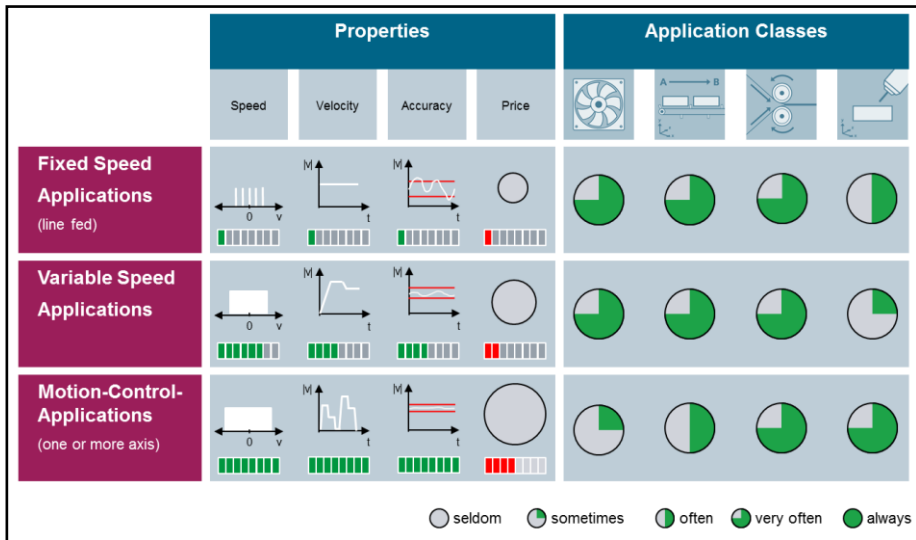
| | Properties | | | | Application Classes | | | |
|---|---|---|---|---|---|---|---|---|
| | Speed | Velocity | Accuracy | Price | | A → B | | |
| **Fixed Speed Applications** (line fed) | 0 v | \|M\| t | \|M\| t | | | | | |
| **Variable Speed Applications** | 0 v | \|M\| t | \|M\| t | | | | | |
| **Motion-Control-Applications** (one or more axis) | 0 v | \|M\| t | \|M\| t | | | | | |

seldom sometimes often very often always